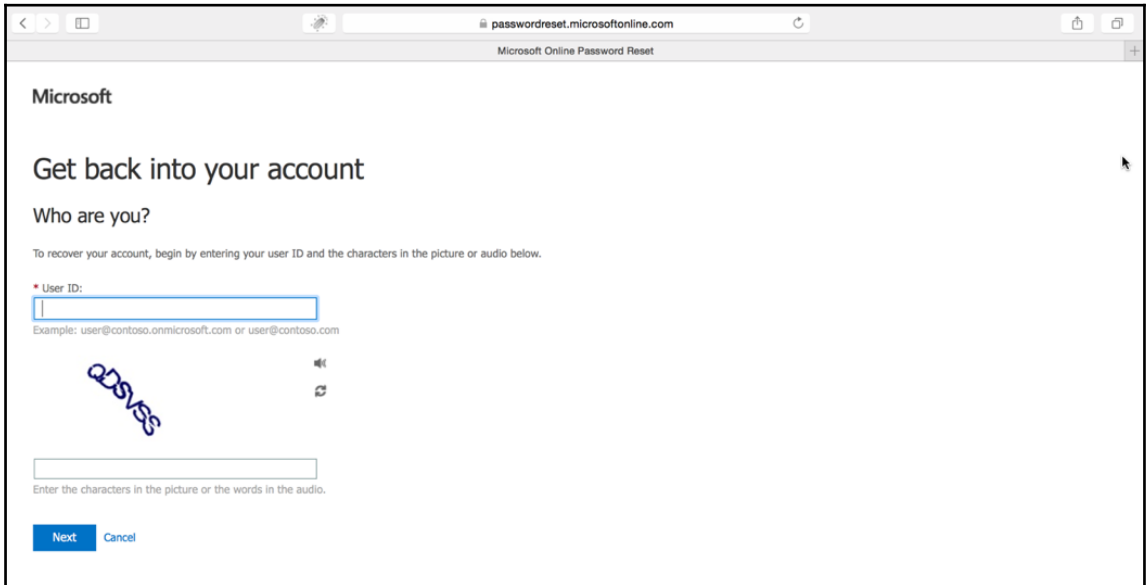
passwordreset.microsoftonline.com

Microsoft Online Password Reset

Microsoft

Get back into your account

Who are you?

To recover your account, begin by entering your user ID and the characters in the picture or audio below.

* User ID:

Example: user@contoso.onmicrosoft.com or user@contoso.com

QDSVSS

Enter the characters in the picture or the words in the audio.

Next Cancel